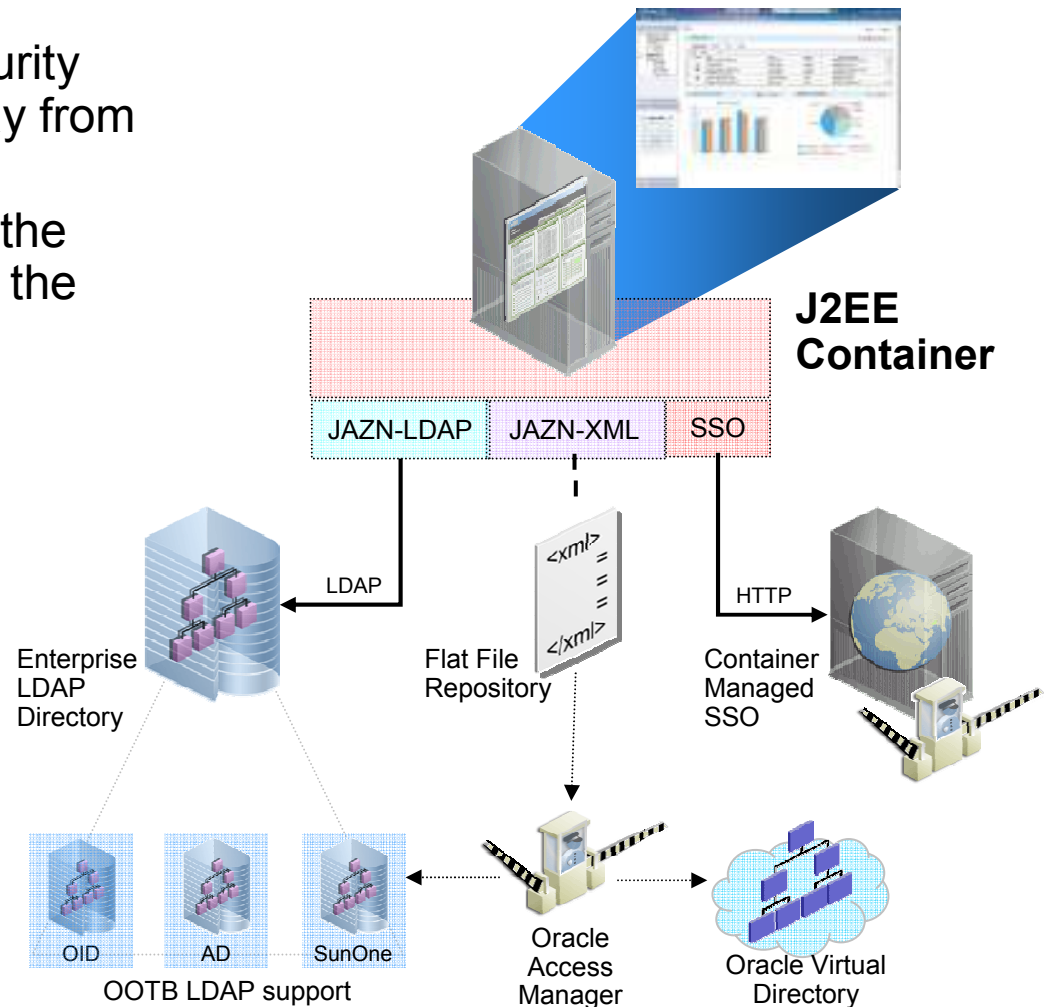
urity
y from

the
the

J2EE Container

JAZN-LDAP
JAZN-XML
SSO

LDAP

<xml>
=
=
=
</xml>

HTTP

Enterprise LDAP Directory

Flat File Repository

Container Managed SSO

OID
AD
SunOne
OOTB LDAP support

Oracle Access Manager

Oracle Virtual Directory